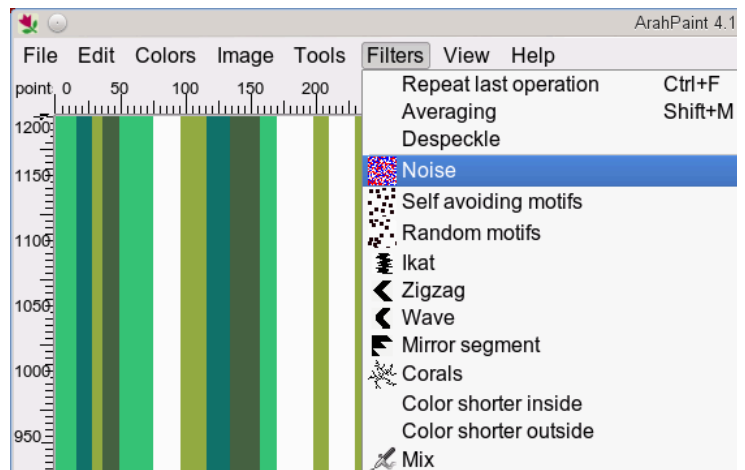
ArahPaint 4.1

File Edit Colors Image Tools Filters View Help

point 0 50 100 150 200

1200
1150
1100
1050
1000
950

Repeat last operation Ctrl+F
Averaging Shift+M
Despeckle
Noise
Self avoiding motifs
Random motifs
Ikat
Zigzag
Wave
Mirror segment
Corals
Color shorter inside
Color shorter outside
Mix